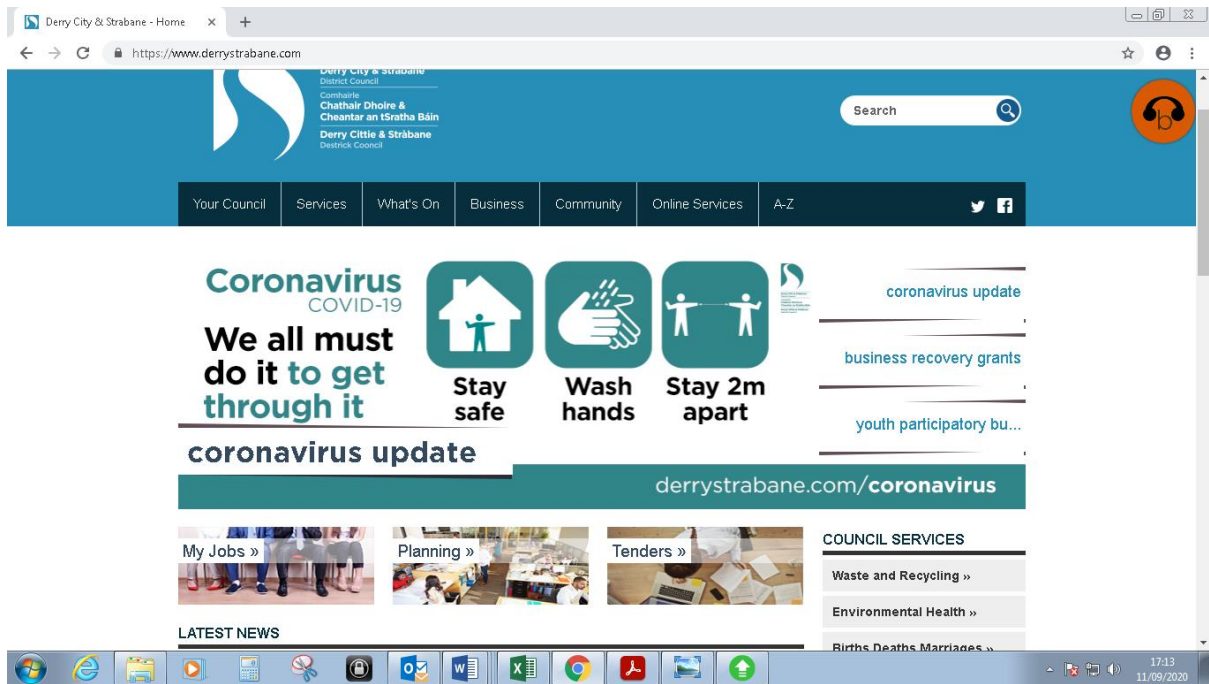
Derry City & Strabane - Home ×

https://www.derrystrabane.com

Derry City & Strabane
District Council
Comhairle
Chathair Dhoire &
Cheantar an tSratha Báin
Derry Cittie & Stràbane
Destrick Cooncil

Search

Your Council | Services | What's On | Business | Community | Online Services | A-Z

Coronavirus
COVID-19
We all must do it to get through it

Stay safe
Wash hands
Stay 2m apart

coronavirus update

derrystrabane.com/coronavirus

coronavirus update

business recovery grants

youth participatory bu...

My Jobs »

Planning »

Tenders »

COUNCIL SERVICES

Waste and Recycling »

Environmental Health »

Births Deaths Marriages »

LATEST NEWS

17:13
11/09/2020